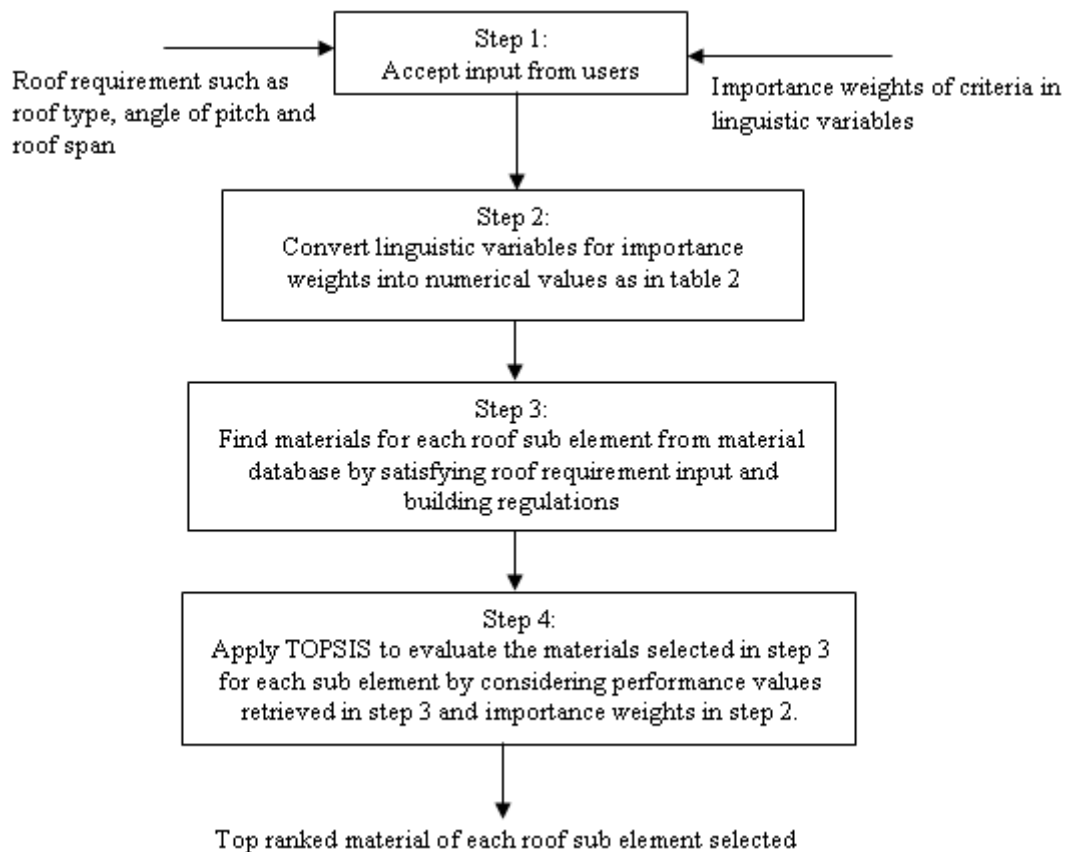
Roof requirement such as roof type, angle of pitch and roof span

Step 1:
Accept input from users

Importance weights of criteria in linguistic variables

Step 2:
Convert linguistic variables for importance weights into numerical values as in table 2

Step 3:
Find materials for each roof sub element from material database by satisfying roof requirement input and building regulations

Step 4:
Apply TOPSIS to evaluate the materials selected in step 3 for each sub element by considering performance values retrieved in step 3 and importance weights in step 2.

Top ranked material of each roof sub element selected